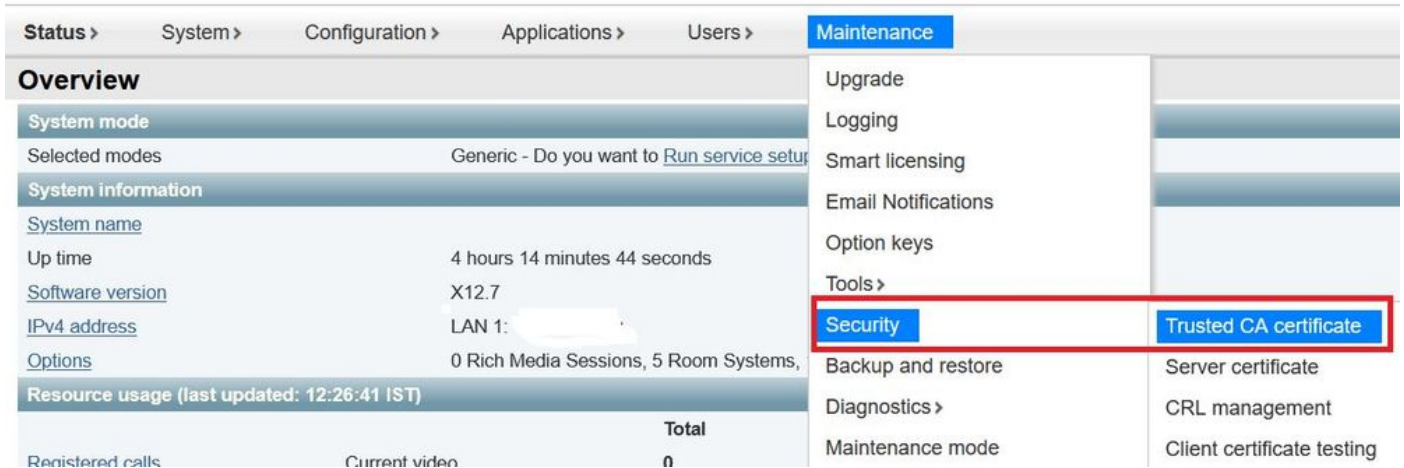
Status › System › Configuration › Applications › Users › Maintenance

Overview

System mode

Selected modes Generic - Do you want to Run service setu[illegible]

System information

System name

Up time 4 hours 14 minutes 44 seconds

Software version X12.7

IPv4 address LAN 1: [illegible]

Options 0 Rich Media Sessions, 5 Room Systems, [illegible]

Resource usage (last updated: 12:26:41 IST)

Total

Registered calls Current video 0

Upgrade
Logging
Smart licensing
Email Notifications
Option keys
Tools ›
Security
Backup and restore
Diagnostics ›
Maintenance mode

Trusted CA certificate
Server certificate
CRL management
Client certificate testing